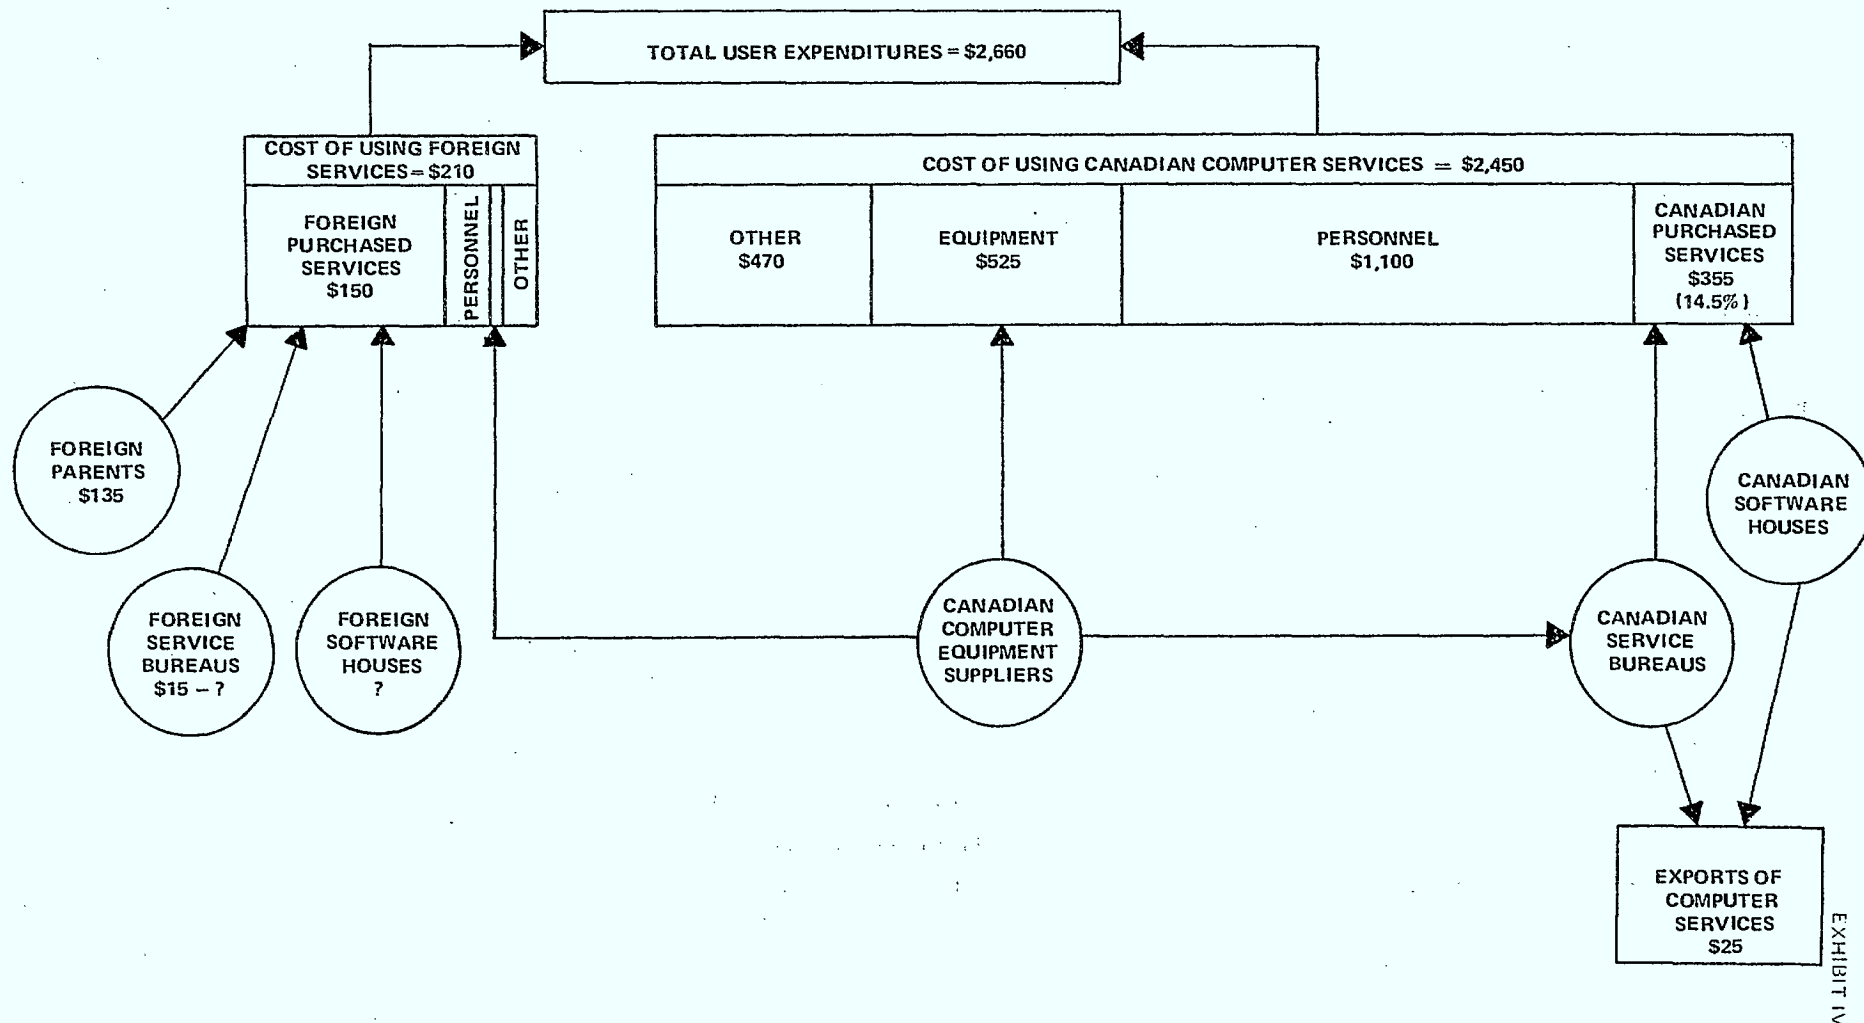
TOTAL USER EXPENDITURES = \$2,660

COST OF USING FOREIGN SERVICES = \$210

FOREIGN PURCHASED SERVICES \$150

PERSONNEL

OTHER

COST OF USING CANADIAN COMPUTER SERVICES = \$2,450

OTHER \$470

EQUIPMENT \$525

PERSONNEL \$1,100

CANADIAN PURCHASED SERVICES \$355 (14.5%)

FOREIGN PARENTS \$135

FOREIGN SERVICE BUREAUS \$15 – ?

FOREIGN SOFTWARE HOUSES ?

CANADIAN COMPUTER EQUIPMENT SUPPLIERS

CANADIAN SERVICE BUREAUS

CANADIAN SOFTWARE HOUSES

EXPORTS OF COMPUTER SERVICES \$25

EXHIBIT IV